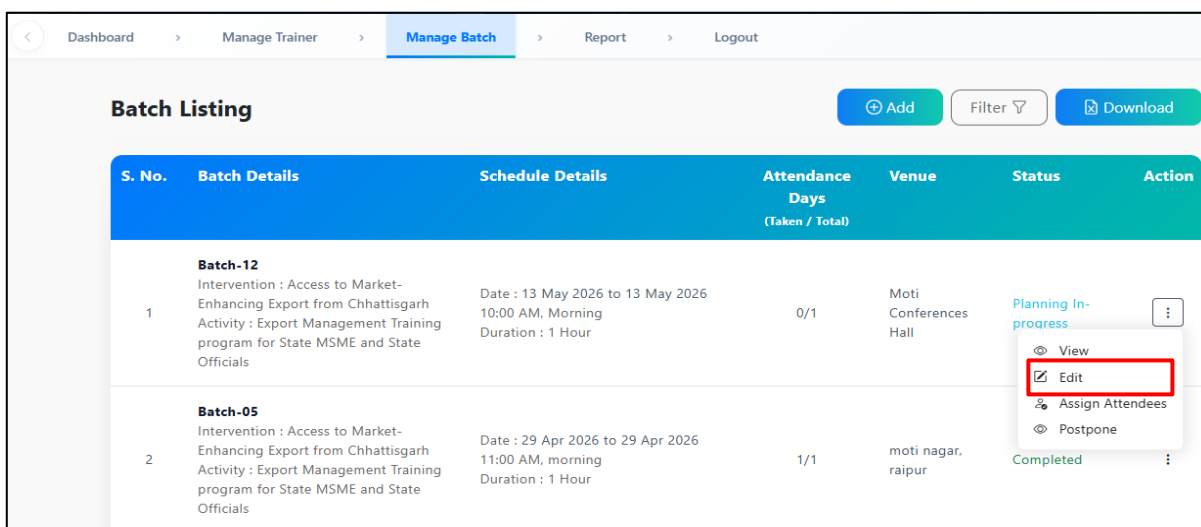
Dashboard › Manage Trainer › Manage Batch › Report › Logout

Batch Listing

Add Filter Download

| S. No. | Batch Details | Schedule Details | Attendance Days (Taken / Total) | Venue | Status | Action |
|---|---|---|---|---|---|---|
| 1 | Batch-12 Intervention : Access to Market-Enhancing Export from Chhattisgarh Activity : Export Management Training program for State MSME and State Officials | Date : 13 May 2026 to 13 May 2026 10:00 AM, Morning Duration : 1 Hour | 0/1 | Moti Conferences Hall | Planning In-progress | ⋮ |
| 2 | Batch-05 Intervention : Access to Market-Enhancing Export from Chhattisgarh Activity : Export Management Training program for State MSME and State Officials | Date : 29 Apr 2026 to 29 Apr 2026 11:00 AM, morning Duration : 1 Hour | 1/1 | moti nagar, raipur | Completed | ⋮ |

View
Edit
Assign Attendees
Postpone